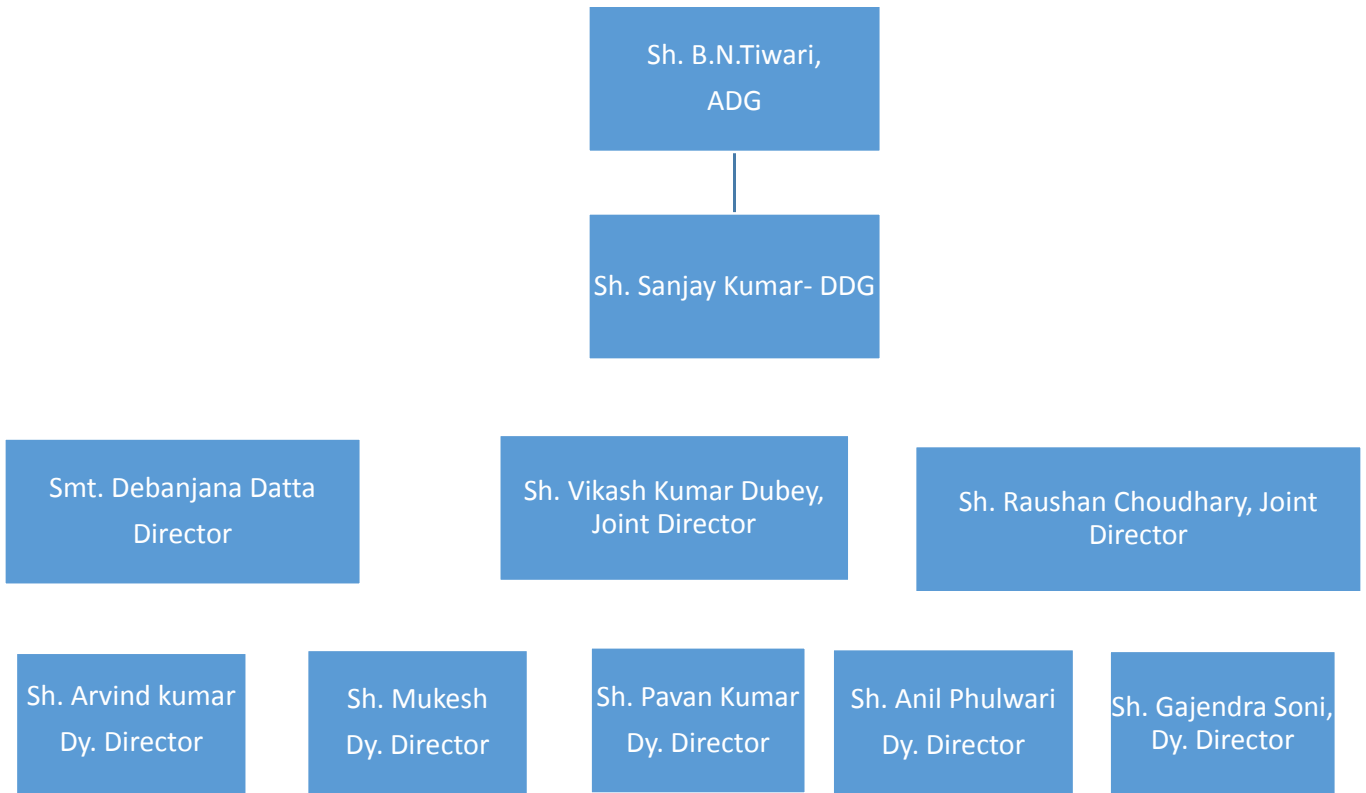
Sh. B.N.Tiwari, ADG

Sh. Sanjay Kumar- DDG

Smt. Debanjana Datta Director

Sh. Vikash Kumar Dubey, Joint Director

Sh. Raushan Choudhary, Joint Director

Sh. Arvind kumar Dy. Director

Sh. Mukesh Dy. Director

Sh. Pavan Kumar Dy. Director

Sh. Anil Phulwari Dy. Director

Sh. Gajendra Soni, Dy. Director